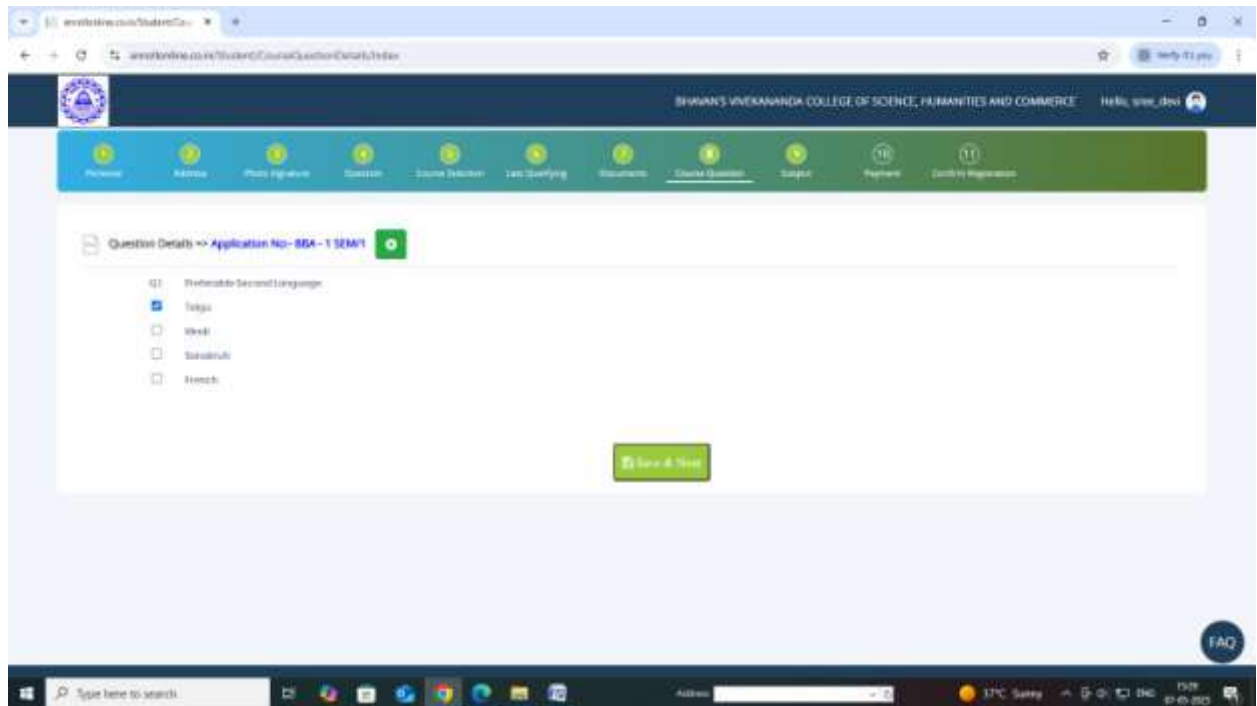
BHAVAN'S VIVEKANANDA COLLEGE OF SCIENCE, HUMANITIES AND COMMERCE Hello, sree_devi

1 Personal 2 Address 3 Photo Signature 4 Question 5 Course Selection 6 Last Qualifying 7 Documents 8 Course Question 9 Subject 10 Payment 11 Confirm Registration

Question Details => Application No:- BBA - 1 SEM/1

Q1 Preferable Second Language
Telugu
Hindi
Sanskrit
French

Save & Next

FAQ

Type here to search

Address

37°C Sunny ENG